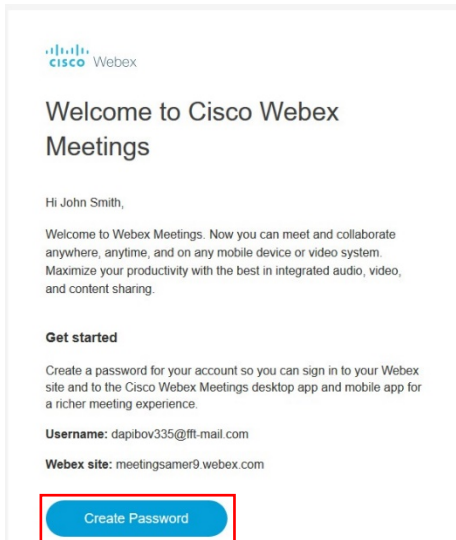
cisco Webex

Welcome to Cisco Webex Meetings

Hi John Smith,

Welcome to Webex Meetings. Now you can meet and collaborate anywhere, anytime, and on any mobile device or video system. Maximize your productivity with the best in integrated audio, video, and content sharing.

Get started

Create a password for your account so you can sign in to your Webex site and to the Cisco Webex Meetings desktop app and mobile app for a richer meeting experience.

Username: dapibov335@fft-mail.com

Webex site: meetingsamer9.webex.com

Create Password